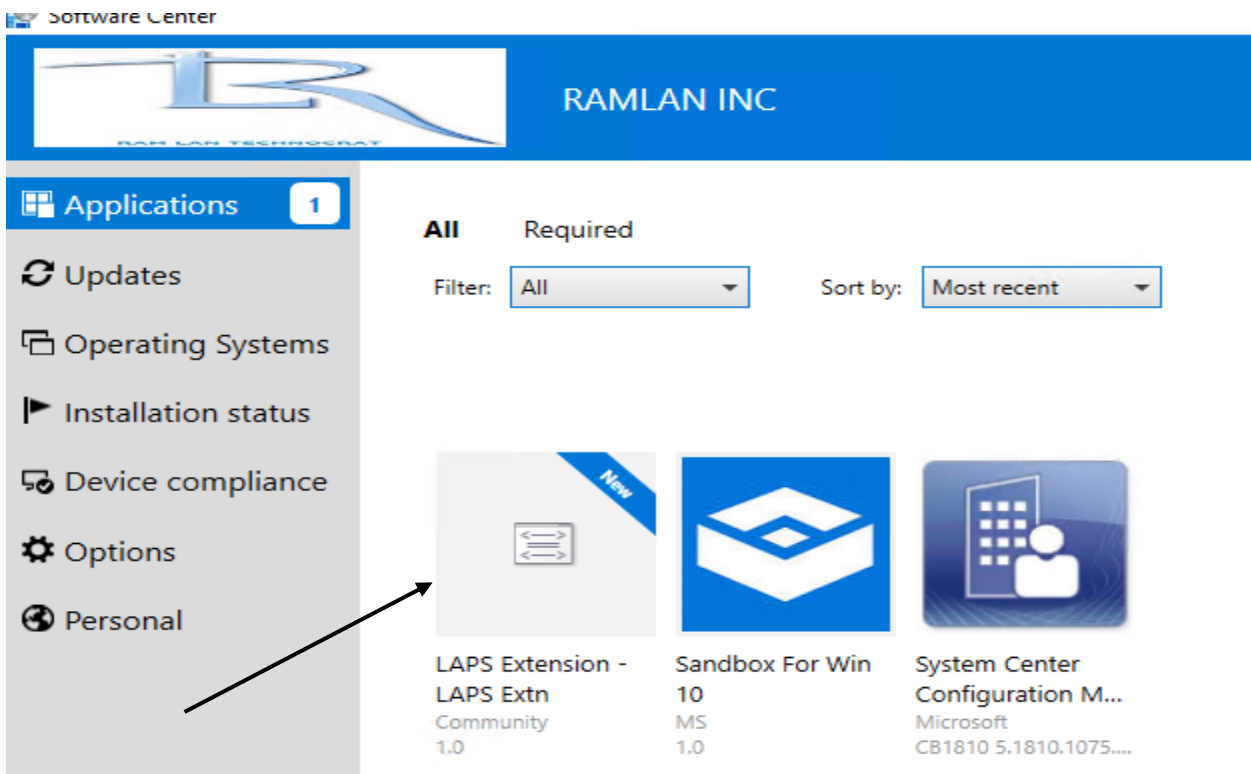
Software Center

RAM LAN TECHNOCRAT

RAMLAN INC

Applications 1

Updates

Operating Systems

Installation status

Device compliance

Options

Personal

All Required

Filter: All

Sort by: Most recent

New

LAPS Extension - LAPS Extn
Community
1.0

Sandbox For Win 10
MS
1.0

System Center Configuration M...
Microsoft
CB1810 5.1810.1075....